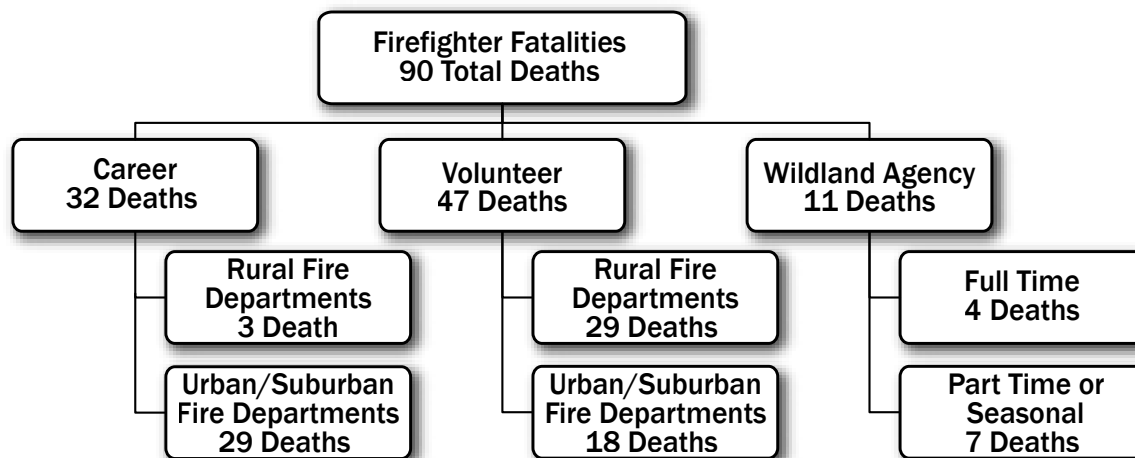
Firefighter Fatalities
90 Total Deaths

Career
32 Deaths

Rural Fire Departments
3 Death

Urban/Suburban Fire Departments
29 Deaths

Volunteer
47 Deaths

Rural Fire Departments
29 Deaths

Urban/Suburban Fire Departments
18 Deaths

Wildland Agency
11 Deaths

Full Time
4 Deaths

Part Time or Seasonal
7 Deaths